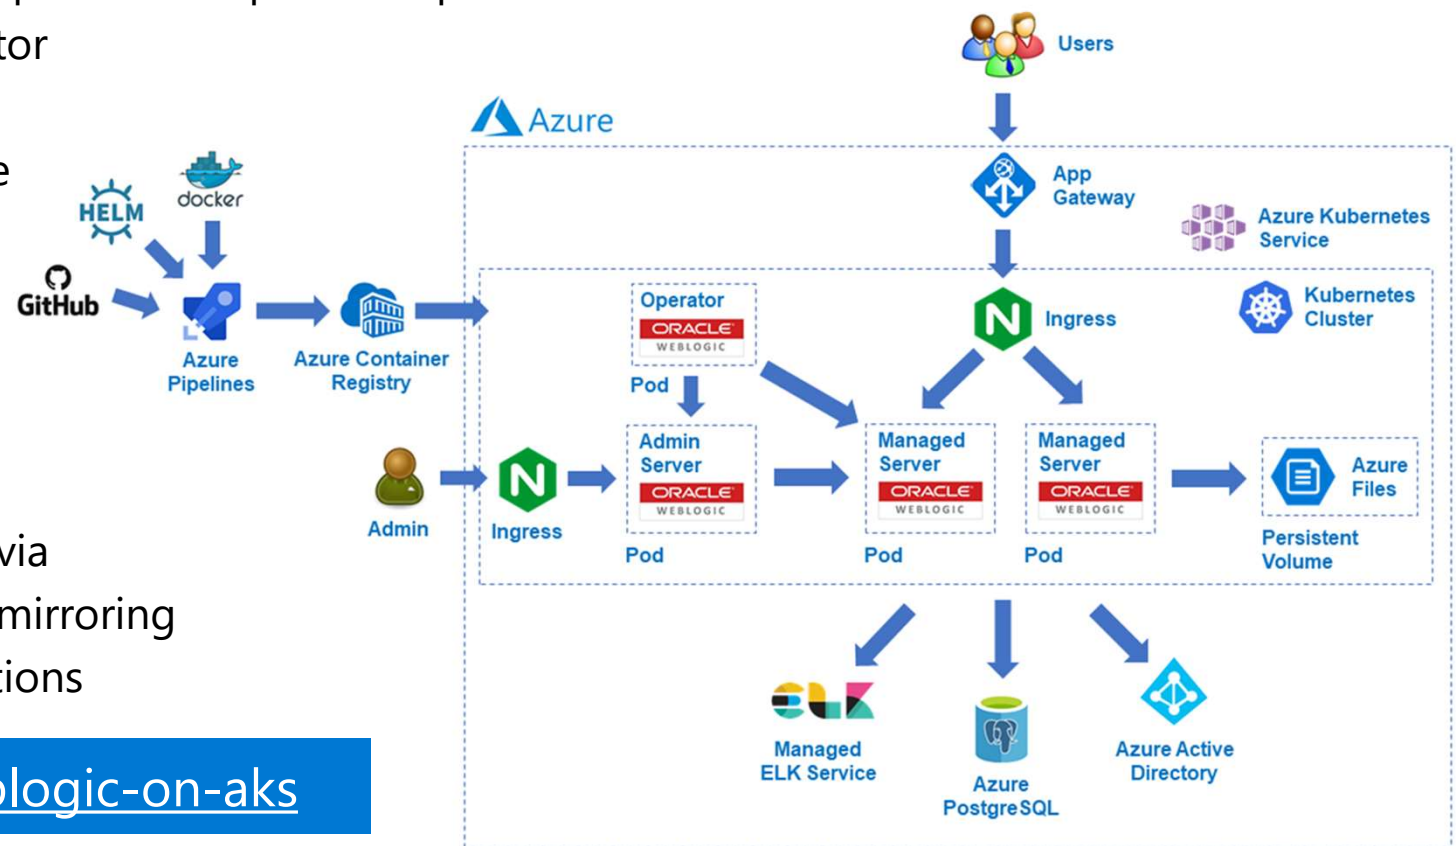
tor

e

via
mirroring
tions

blogic-on-aks

Users

Azure

App Gateway

Azure Kubernetes Service

HELM

docker

GitHub

Azure Pipelines

Azure Container Registry

Operator
ORACLE
WEBLOGIC
Pod

Ingress

Kubernetes Cluster

Admin

Ingress

Admin Server
ORACLE
WEBLOGIC
Pod

Managed Server
ORACLE
WEBLOGIC
Pod

Managed Server
ORACLE
WEBLOGIC
Pod

Azure Files

Persistent Volume

ELK
Managed ELK Service

Azure PostgreSQL

Azure Active Directory